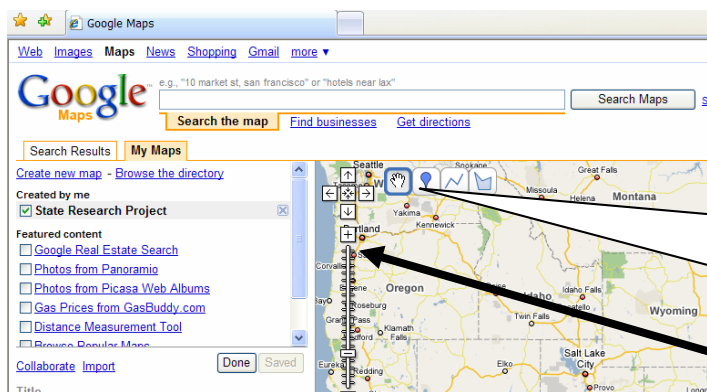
Google Maps

Web Images Maps News Shopping Gmail more ▾

Google Maps

e.g., "10 market st, san francisco" or "hotels near lax"

Search Maps

Search the map Find businesses Get directions

Search Results My Maps

Create new map - Browse the directory

Created by me

☑ State Research Project

Featured content

☐ Google Real Estate Search
☐ Photos from Panoramio
☐ Photos from Picasa Web Albums
☐ Gas Prices from GasBuddy.com
☐ Distance Measurement Tool
☐ Browse Popular Maps

Collaborate Import

Done Saved

Title

Seattle
Yakima
Kennewick
Missoula
Montana
Portland
Corvallis
Oregon
Roseburg
Idaho
Wyoming
Klamath Falls
Medford
Elko
Salt Lake City
Redding
Provo